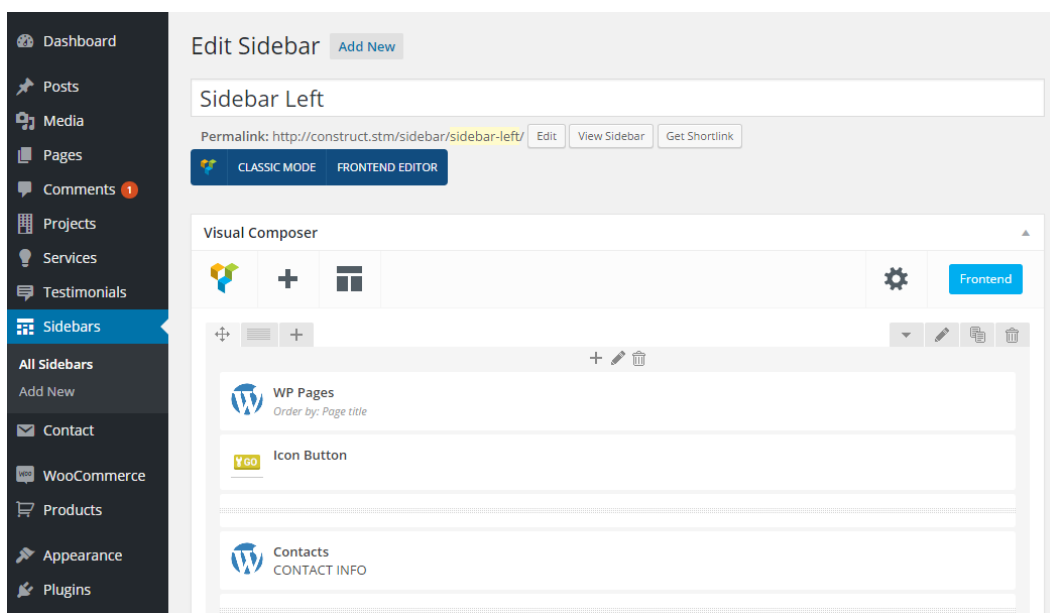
Dashboard
Posts
Media
Pages
Comments 1
Projects
Services
Testimonials
Sidebars
All Sidebars
Add New
Contact
WooCommerce
Products
Appearance
Plugins

Edit Sidebar Add New

Sidebar Left

Permalink: http://construct.stm/sidebar/sidebar-left/ Edit View Sidebar Get Shortlink

CLASSIC MODE FRONTEND EDITOR

Visual Composer

Frontend

WP Pages
Order by: Page title

Icon Button

Contacts
CONTACT INFO